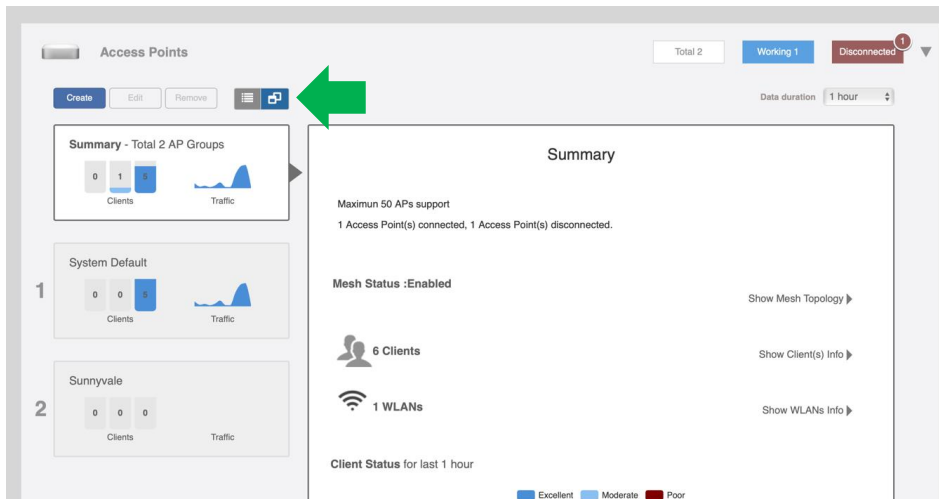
Access Points

Total 2 Working 1 Disconnected 1

Create Edit Remove

Data duration 1 hour

Summary - Total 2 AP Groups

0 1 5

Clients Traffic

System Default

1

0 0 5

Clients Traffic

Sunnyvale

2

0 0 0

Clients Traffic

Summary

Maximun 50 APs support

1 Access Point(s) connected, 1 Access Point(s) disconnected.

Mesh Status :Enabled

Show Mesh Topology

6 Clients

Show Client(s) Info

1 WLANs

Show WLANs Info

Client Status for last 1 hour

Excellent Moderate Poor